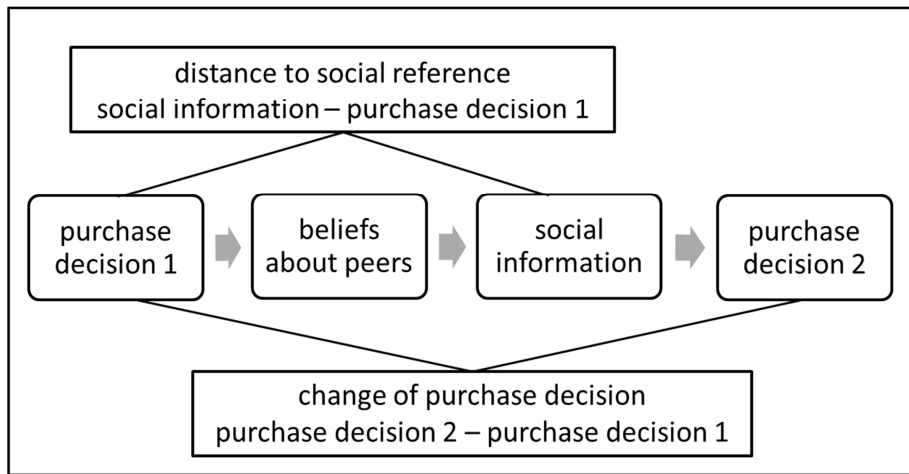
distance to social reference
social information – purchase decision 1

purchase decision 1

beliefs about peers

social information

purchase decision 2

change of purchase decision
purchase decision 2 – purchase decision 1